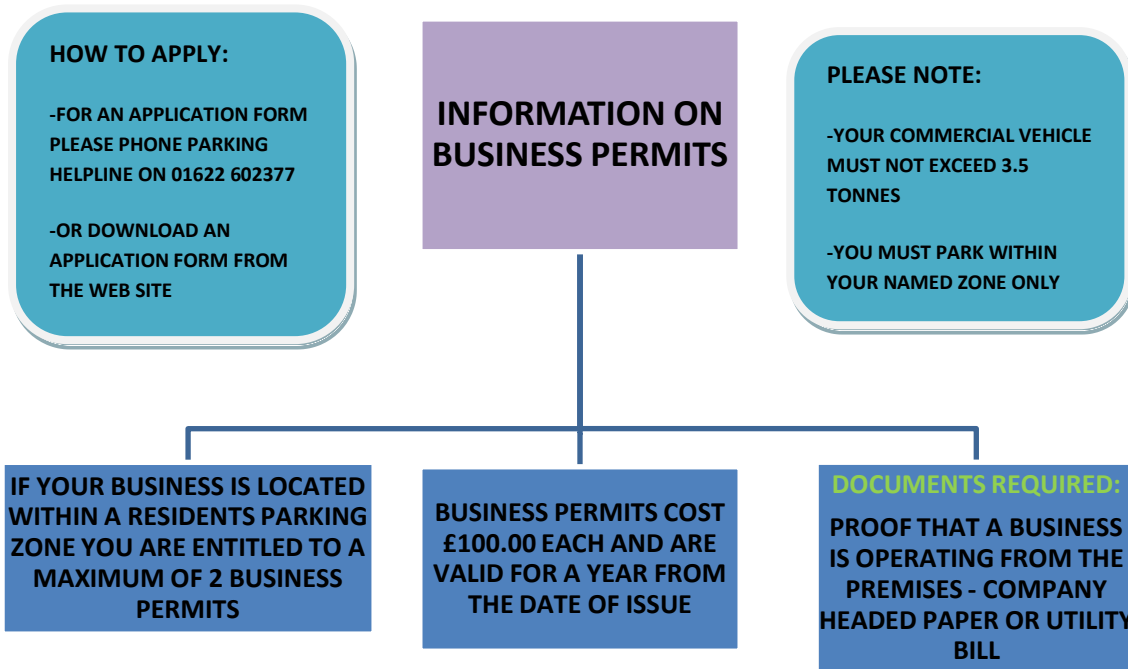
HOW TO APPLY:

-FOR AN APPLICATION FORM PLEASE PHONE PARKING HELPLINE ON 01622 602377

-OR DOWNLOAD AN APPLICATION FORM FROM THE WEB SITE

INFORMATION ON BUSINESS PERMITS

PLEASE NOTE:

-YOUR COMMERCIAL VEHICLE MUST NOT EXCEED 3.5 TONNES

-YOU MUST PARK WITHIN YOUR NAMED ZONE ONLY

IF YOUR BUSINESS IS LOCATED WITHIN A RESIDENTS PARKING ZONE YOU ARE ENTITLED TO A MAXIMUM OF 2 BUSINESS PERMITS

BUSINESS PERMITS COST £100.00 EACH AND ARE VALID FOR A YEAR FROM THE DATE OF ISSUE

DOCUMENTS REQUIRED:

PROOF THAT A BUSINESS IS OPERATING FROM THE PREMISES - COMPANY HEADED PAPER OR UTILITY BILL